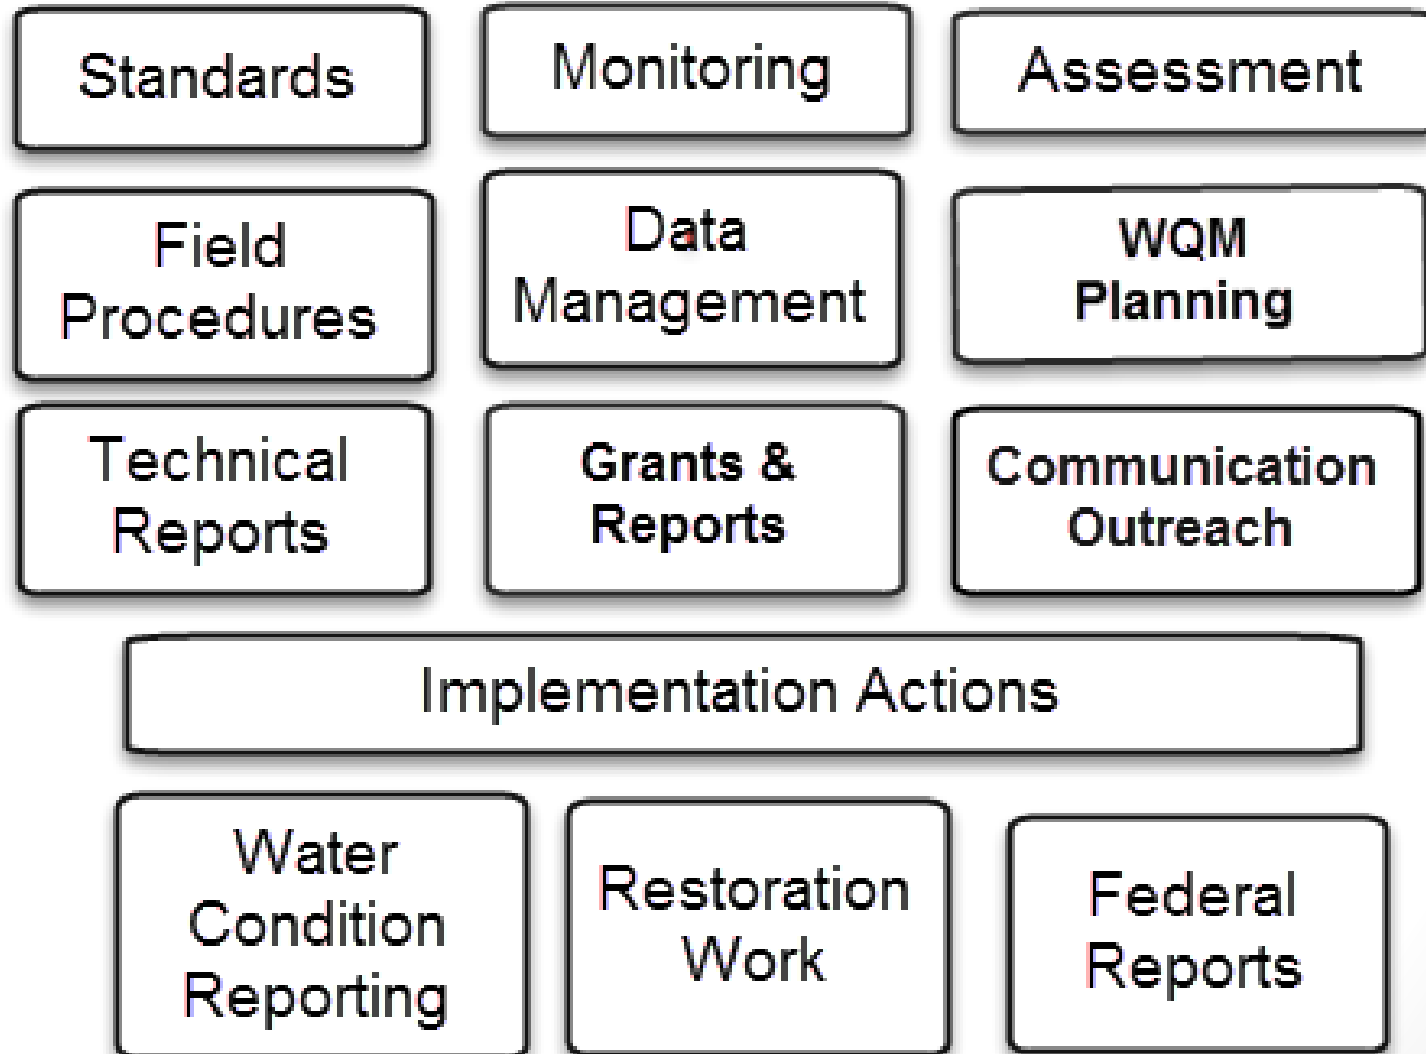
Standards

Monitoring

Assessment

Field Procedures

Data Management

WQM Planning

Technical Reports

Grants & Reports

Communication Outreach

Implementation Actions

Water Condition Reporting

Restoration Work

Federal Reports